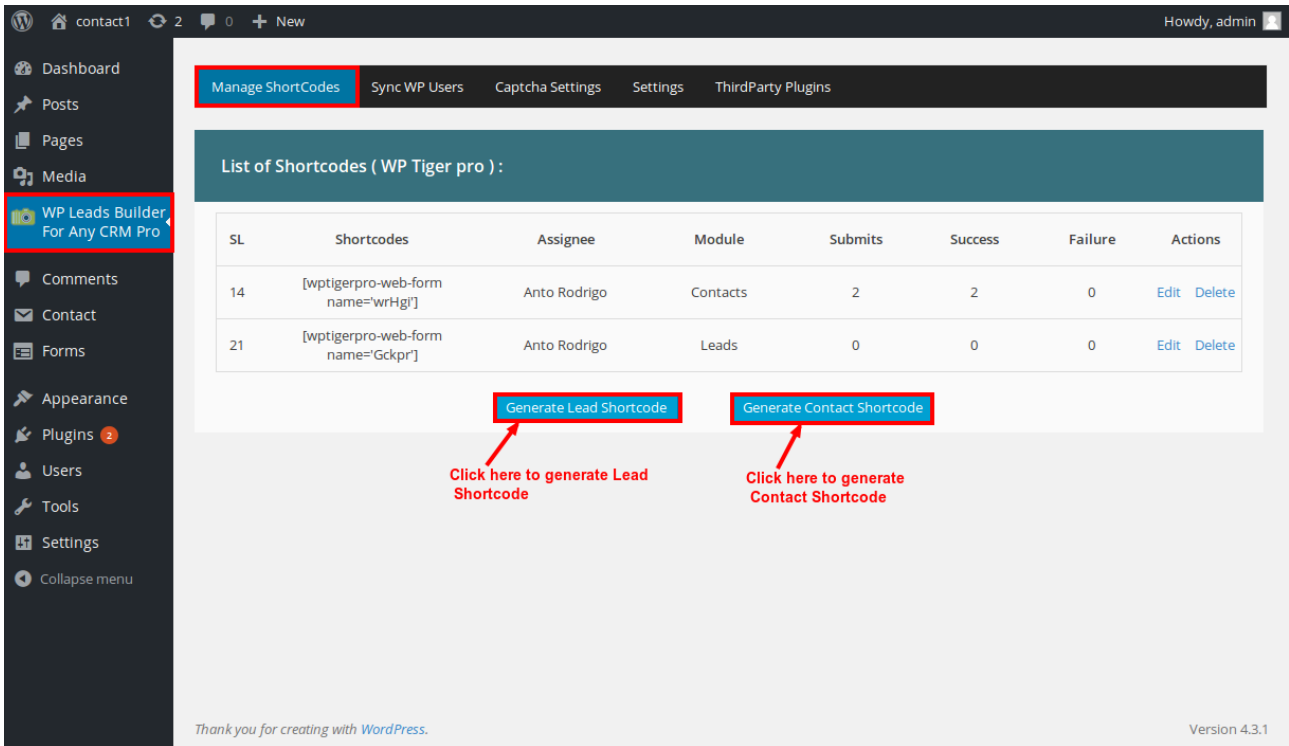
contact1 2 0 New

Howdy, admin

Dashboard
Posts
Pages
Media
WP Leads Builder For Any CRM Pro
Comments
Contact
Forms
Appearance
Plugins 2
Users
Tools
Settings
Collapse menu

Manage ShortCodes Sync WP Users Captcha Settings Settings ThirdParty Plugins

List of Shortcodes ( WP Tiger pro ) :

| SL | Shortcodes | Assignee | Module | Submits | Success | Failure | Actions |
|---|---|---|---|---|---|---|---|
| 14 | [wptigerpro-web-form name='wrHgi'] | Anto Rodrigo | Contacts | 2 | 2 | 0 | Edit Delete |
| 21 | [wptigerpro-web-form name='Gckpr'] | Anto Rodrigo | Leads | 0 | 0 | 0 | Edit Delete |

Generate Lead Shortcode
Generate Contact Shortcode

Click here to generate Lead Shortcode

Click here to generate Contact Shortcode

Thank you for creating with WordPress.

Version 4.3.1